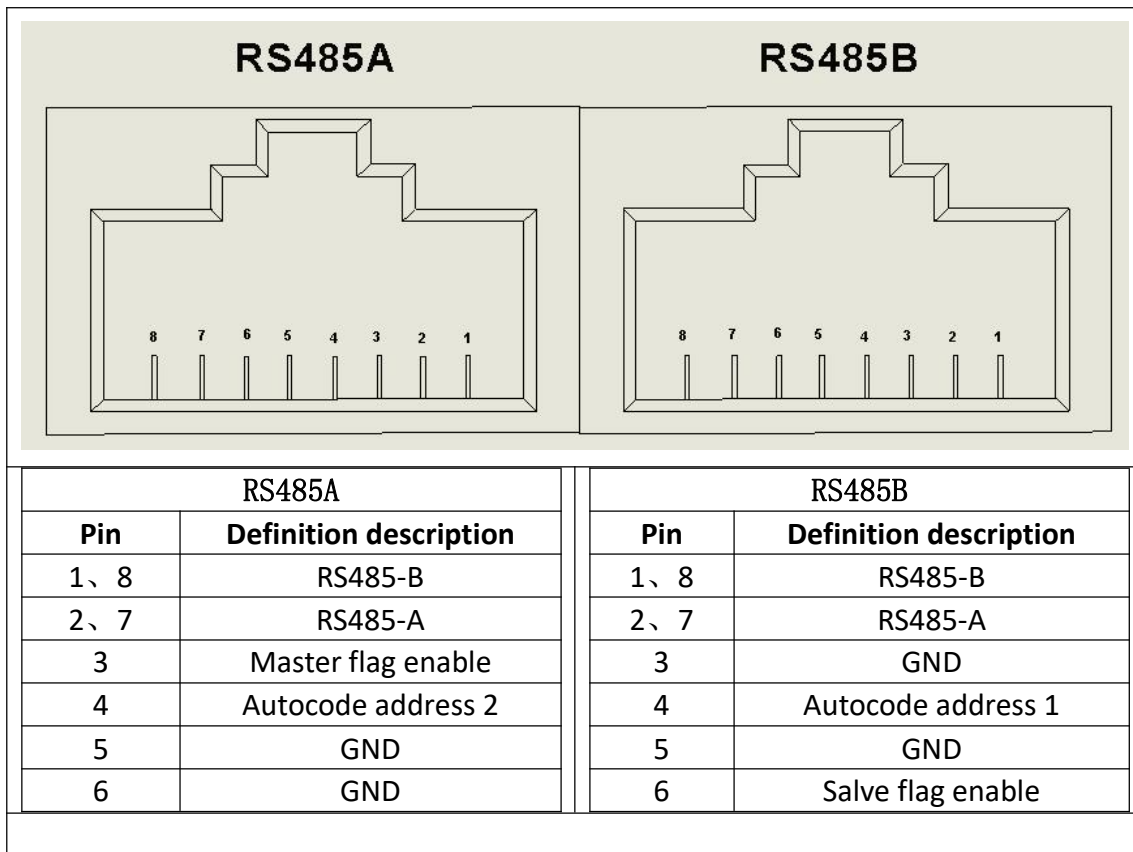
RS485A

RS485B

8 7 6 5 4 3 2 1

8 7 6 5 4 3 2 1

| RS485A | |
|---|---|
| Pin | Definition description |
| 1、8 | RS485-B |
| 2、7 | RS485-A |
| 3 | Master flag enable |
| 4 | Autocode address 2 |
| 5 | GND |
| 6 | GND |

| RS485B | |
|---|---|
| Pin | Definition description |
| 1、8 | RS485-B |
| 2、7 | RS485-A |
| 3 | GND |
| 4 | Autocode address 1 |
| 5 | GND |
| 6 | Salve flag enable |